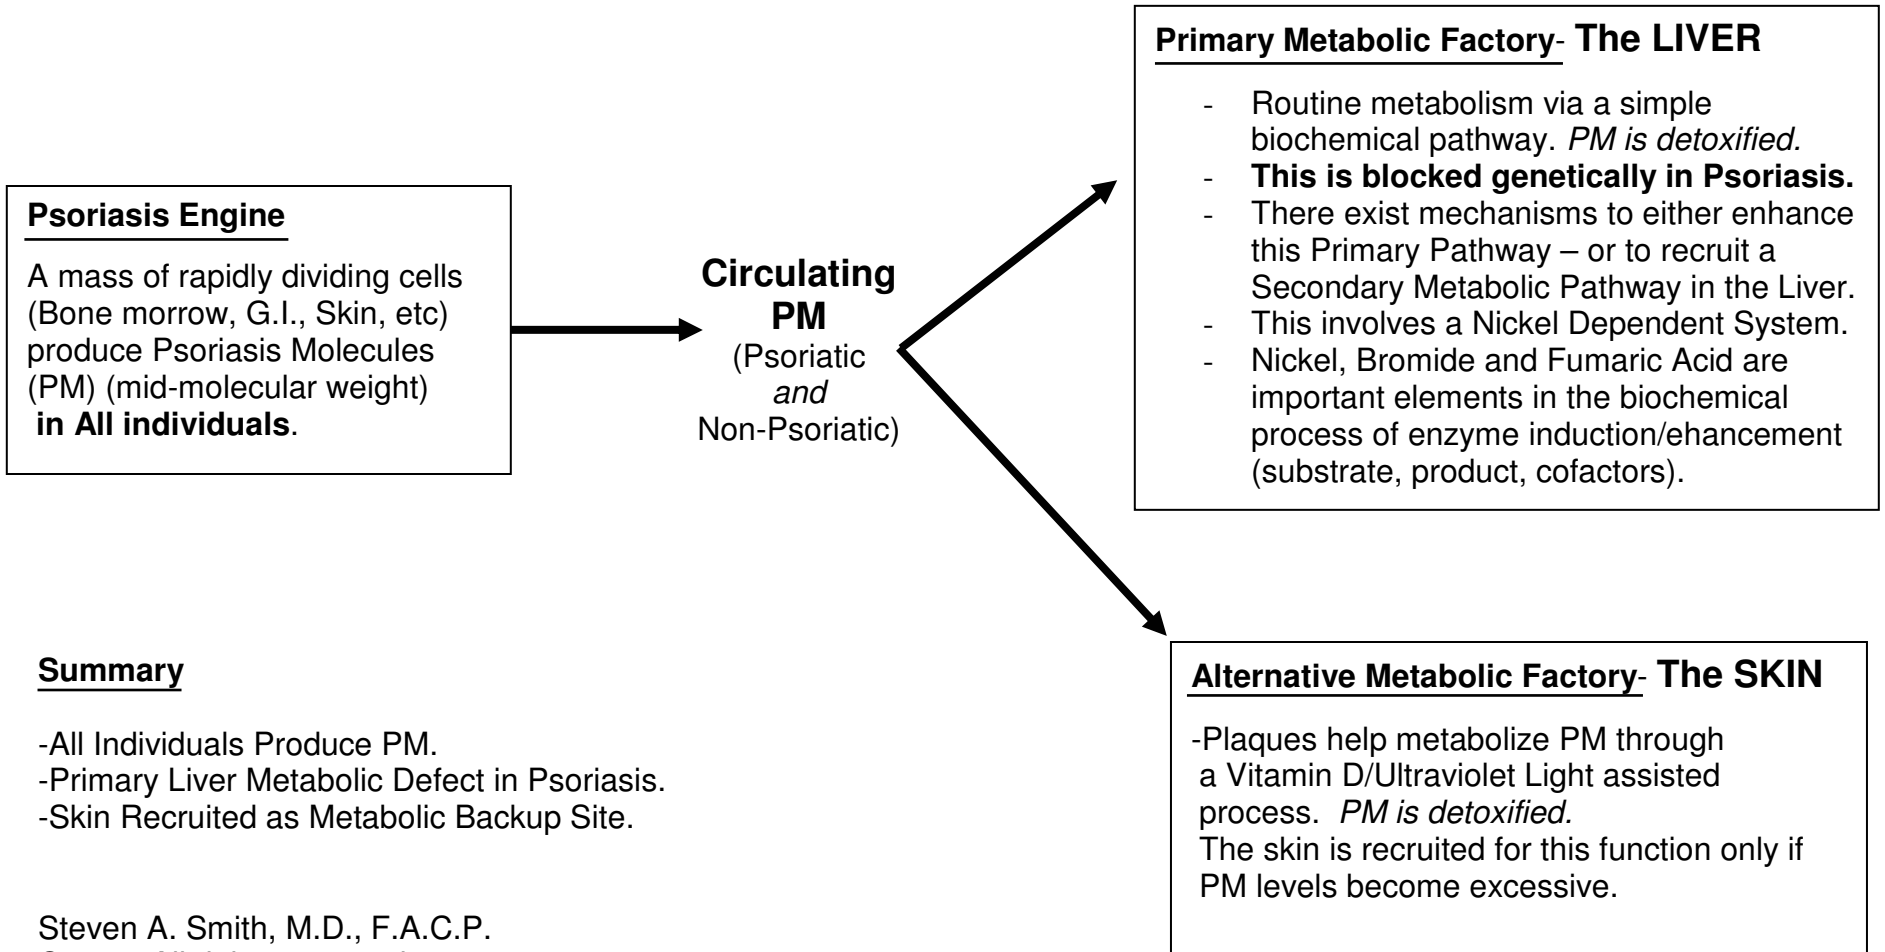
Psoriasis Engine

A mass of rapidly dividing cells (Bone morrow, G.I., Skin, etc) produce Psoriasis Molecules (PM) (mid-molecular weight) **in All individuals**.

**Circulating PM**
(Psoriatic *and* Non-Psoriatic)

Primary Metabolic Factory- The LIVER

- Routine metabolism via a simple biochemical pathway. *PM is detoxified.*
- **This is blocked genetically in Psoriasis.**
- There exist mechanisms to either enhance this Primary Pathway – or to recruit a Secondary Metabolic Pathway in the Liver.
- This involves a Nickel Dependent System.
- Nickel, Bromide and Fumaric Acid are important elements in the biochemical process of enzyme induction/ehancement (substrate, product, cofactors).

Alternative Metabolic Factory- The SKIN

-Plaques help metabolize PM through a Vitamin D/Ultraviolet Light assisted process. *PM is detoxified.*
The skin is recruited for this function only if PM levels become excessive.

Summary

-All Individuals Produce PM.
-Primary Liver Metabolic Defect in Psoriasis.
-Skin Recruited as Metabolic Backup Site.

Steven A. Smith, M.D., F.A.C.P.
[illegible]